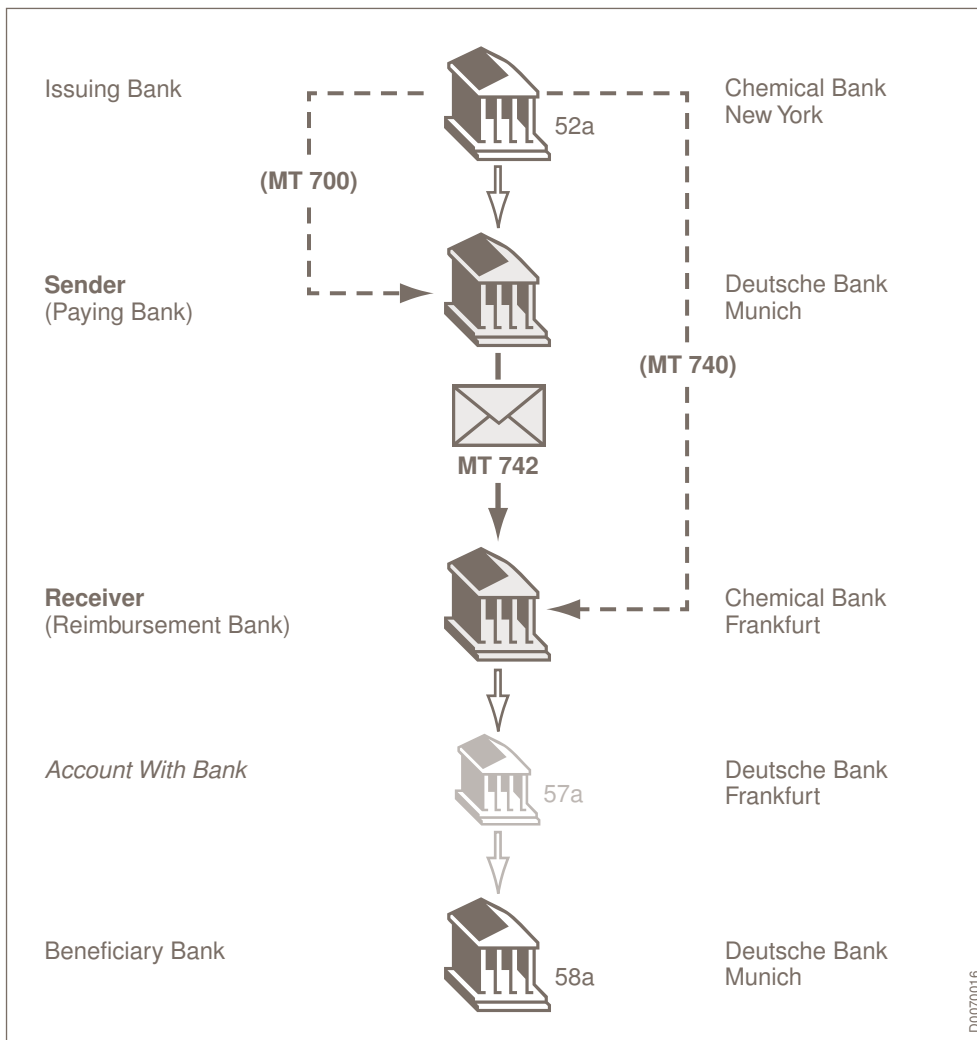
Issuing Bank

52a

Chemical Bank
New York

(MT 700)

Sender
(Paying Bank)

Deutsche Bank
Munich

(MT 740)

MT 742

Receiver
(Reimbursement Bank)

Chemical Bank
Frankfurt

*Account With Bank*

57a

Deutsche Bank
Frankfurt

Beneficiary Bank

58a

Deutsche Bank
Munich

D0070016